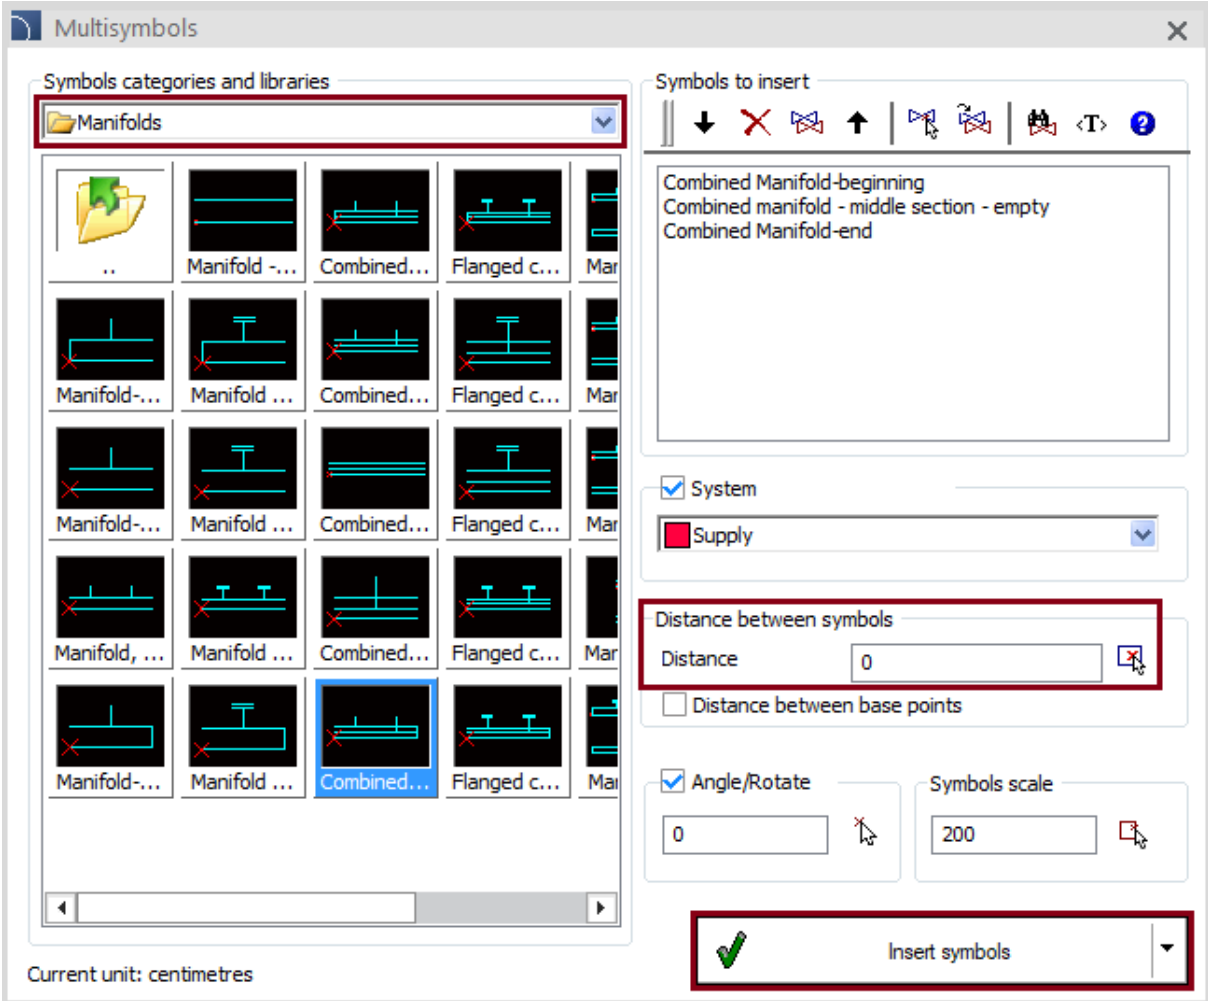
Multisymbols

Symbols categories and libraries

Manifolds

..
Manifold -...
Combined...
Flanged c...
Mar
Manifold-...
Manifold ...
Combined...
Flanged c...
Mar
Manifold-...
Manifold ...
Combined...
Flanged c...
Mar
Manifold, ...
Manifold ...
Combined...
Flanged c...
Mar
Manifold-...
Manifold ...
Combined...
Flanged c...
Mar

Current unit: centimetres

Symbols to insert

‹T›

Combined Manifold-beginning
Combined manifold - middle section - empty
Combined Manifold-end

System
Supply

Distance between symbols
Distance
0

Distance between base points

Angle/Rotate
0

Symbols scale
200

Insert symbols